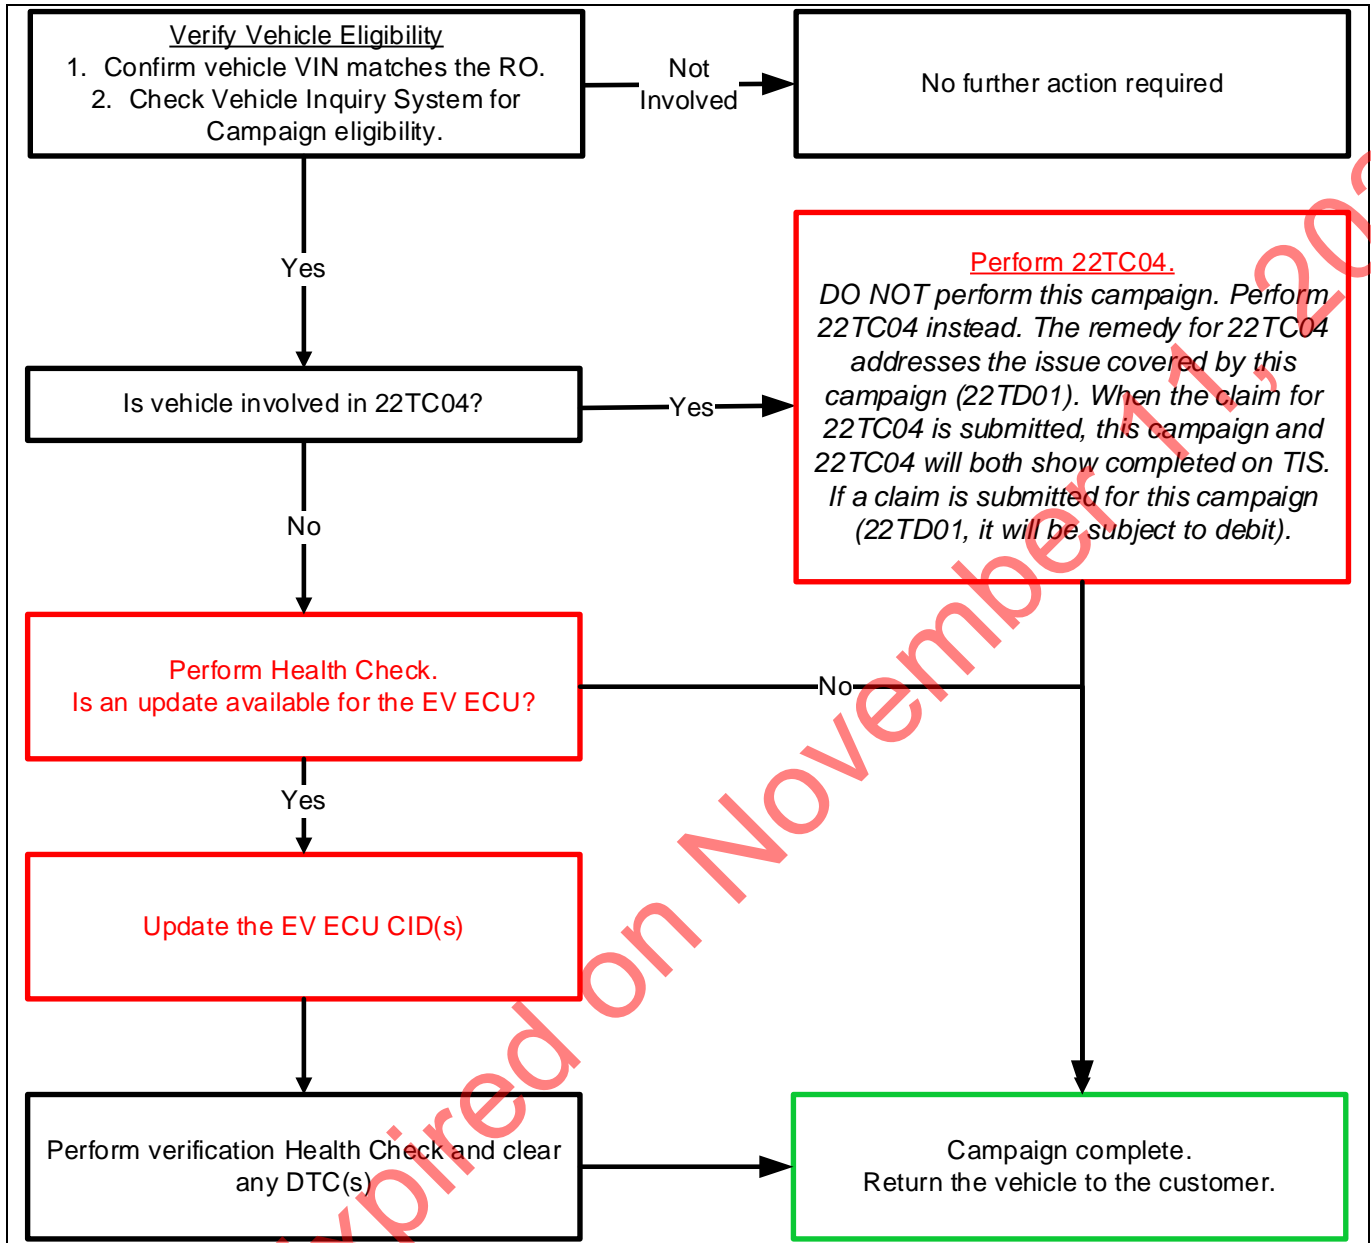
Verify Vehicle Eligibility
1. Confirm vehicle VIN matches the RO.
2. Check Vehicle Inquiry System for Campaign eligibility.

Not Involved

No further action required

Yes

Is vehicle involved in 22TC04?

Yes

Perform 22TC04.
DO NOT perform this campaign. Perform 22TC04 instead. The remedy for 22TC04 addresses the issue covered by this campaign (22TD01). When the claim for 22TC04 is submitted, this campaign and 22TC04 will both show completed on TIS. If a claim is submitted for this campaign (22TD01, it will be subject to debit).

No

Perform Health Check.
Is an update available for the EV ECU?

No

Yes

Update the EV ECU CID(s)

Perform verification Health Check and clear any DTC(s)

Campaign complete.
Return the vehicle to the customer.

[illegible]xpired on November 1, 20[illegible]